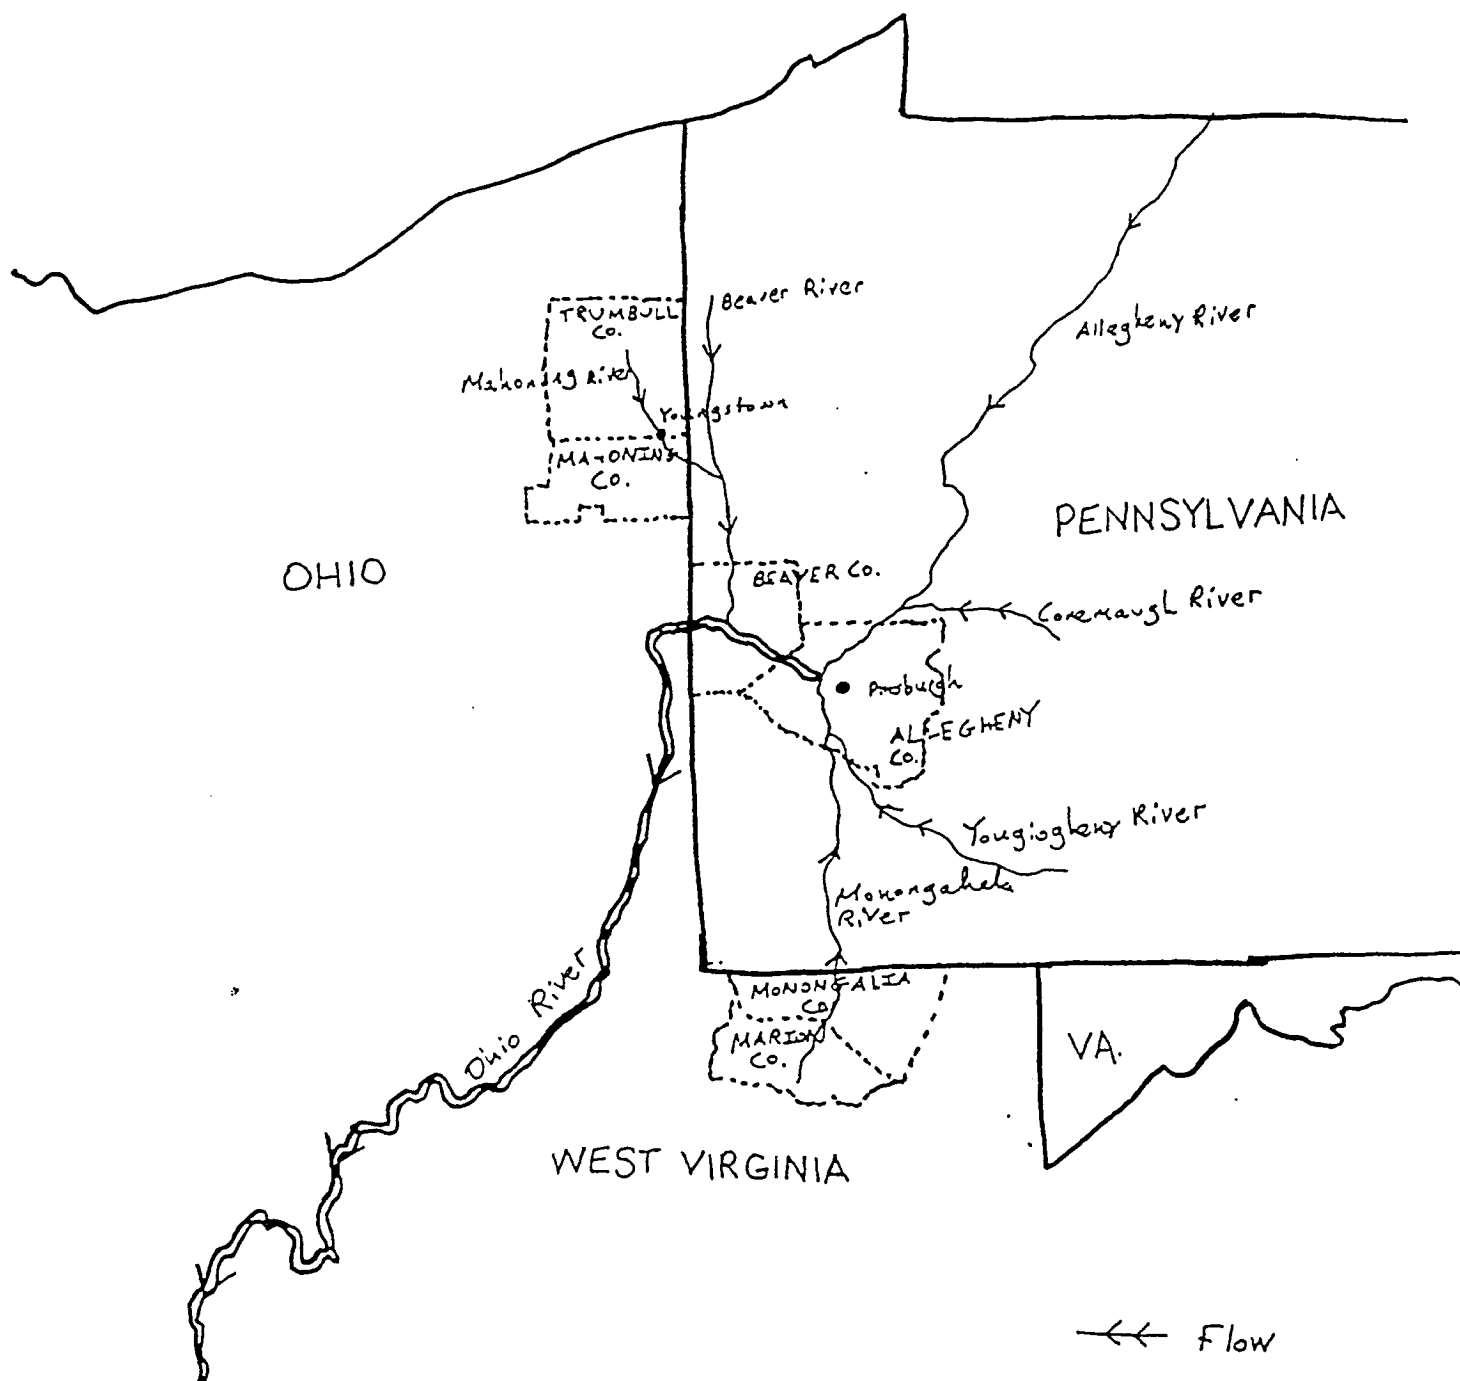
TRUMBULL Co.

Beaver River

Allegheny River

Mahoning River

Youngstown

MAHONING Co.

PENNSYLVANIA

OHIO

BEAVER Co.

Conemaugh River

Pittsburgh

ALLEGHENY Co.

Youghiogheny River

Monongahela River

Ohio River

MONONGALIA Co.

MARION Co.

VA.

WEST VIRGINIA

Flow